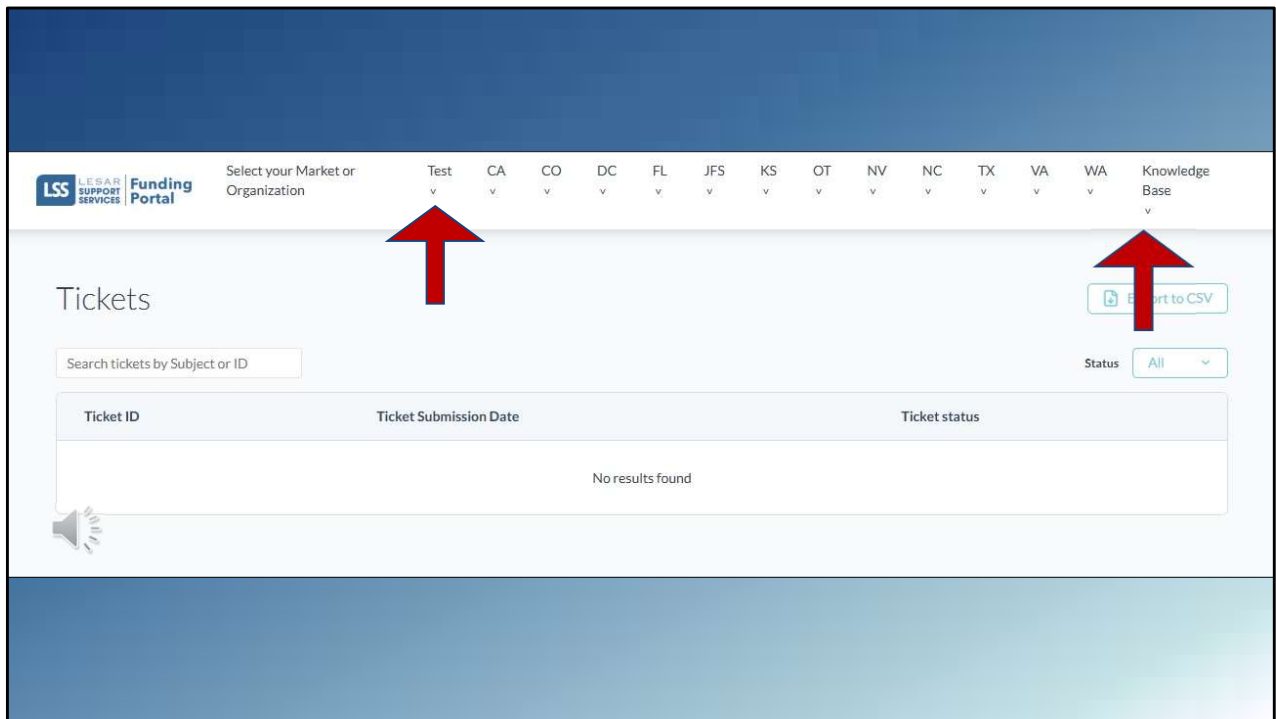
LSS LESAR SUPPORT SERVICES Funding Portal

Select your Market or Organization

Test v CA v CO v DC v FL v JFS v KS v OT v NV v NC v TX v VA v WA v Knowledge Base v

Tickets

E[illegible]rt to CSV

Search tickets by Subject or ID

Status All

| Ticket ID | Ticket Submission Date | Ticket status |
|---|---|---|
| | No results found | |